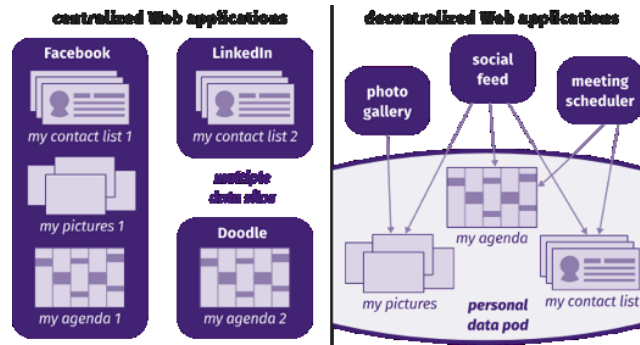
centralized Web applications

Facebook

my contact list 1

my pictures 1

my agenda 1

LinkedIn

my contact list 2

multiple data silos

Doodle

my agenda 2

decentralized Web applications

photo gallery

social feed

meeting scheduler

my agenda

my pictures

personal data pod

my contact list